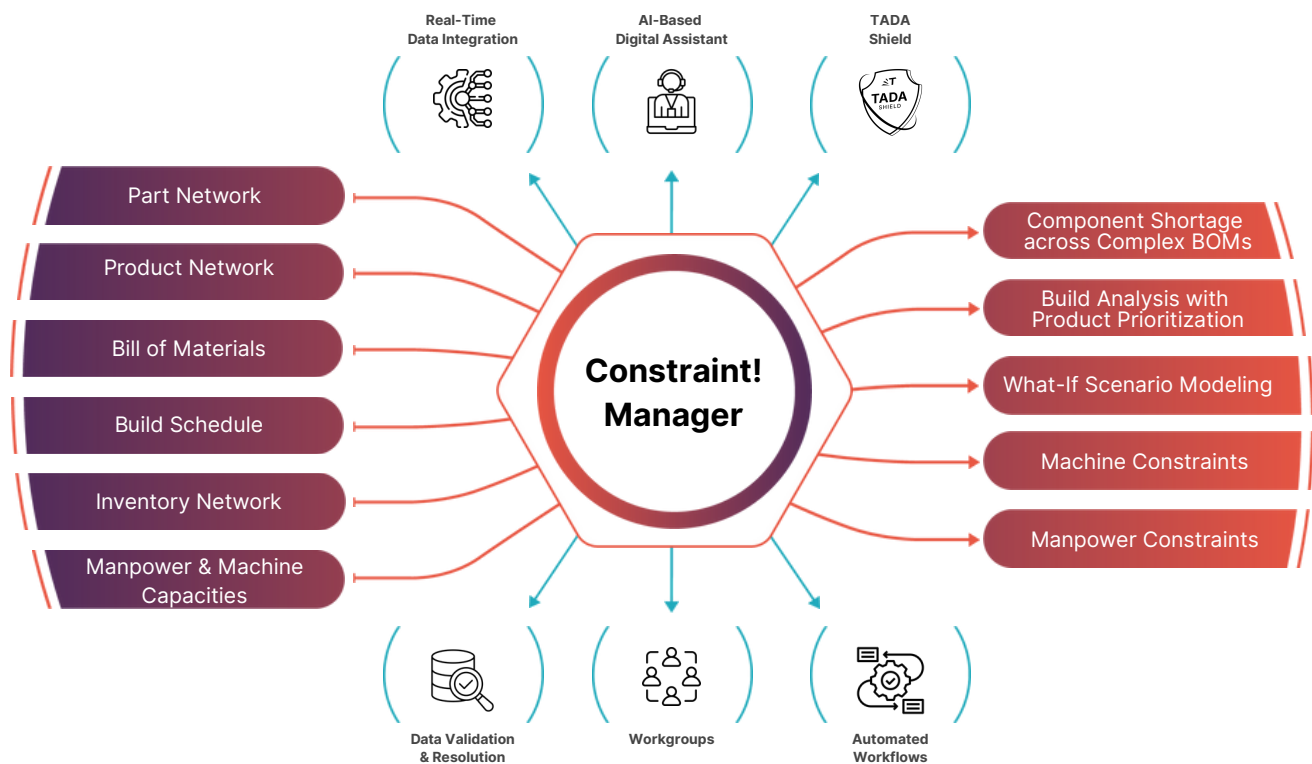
Real-Time Data Integration

AI-Based Digital Assistant

TADA Shield

TADA SHIELD

Part Network

Product Network

Bill of Materials

Build Schedule

Inventory Network

Manpower & Machine Capacities

Constraint! Manager

Component Shortage across Complex BOMs

Build Analysis with Product Prioritization

What-If Scenario Modeling

Machine Constraints

Manpower Constraints

Data Validation & Resolution

Workgroups

Automated Workflows